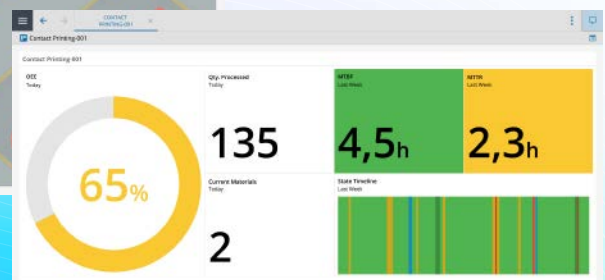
CONTACT PRINTING-001

Contact Printing-001

Contact Printing-001

OEE
Today

65%

Qty. Processed
Today

135

MTBF
Last Week

4,5h

MTTR
Last Week

2,3h

Current Materials
Today

2

State Timeline
Last Week